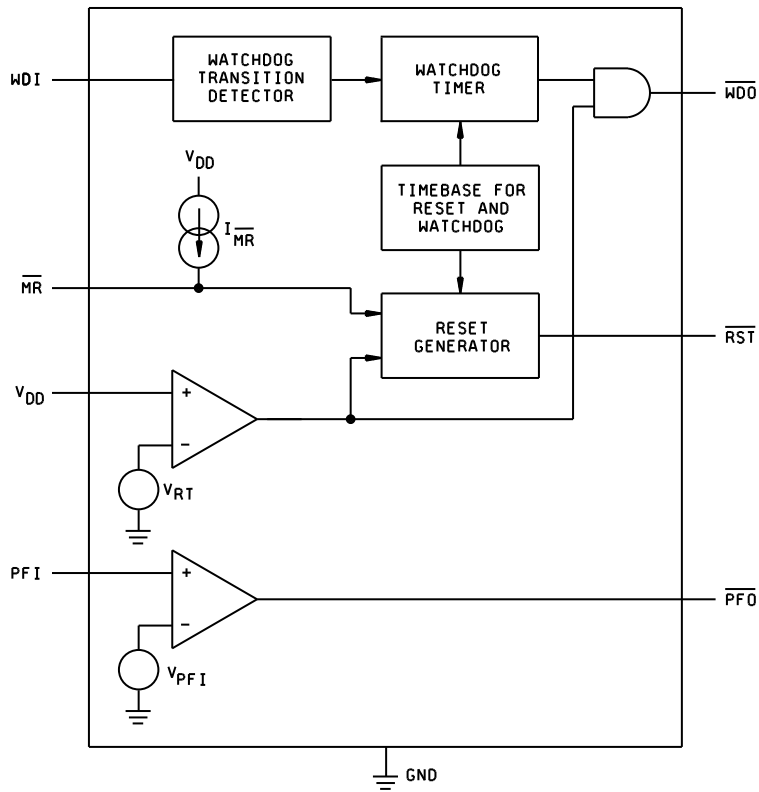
WDI

WATCHDOG TRANSITION DETECTOR

WATCHDOG TIMER

$\overline{WDO}$

$V_{DD}$

$I_{\overline{MR}}$

TIMEBASE FOR RESET AND WATCHDOG

$\overline{MR}$

RESET GENERATOR

$\overline{RST}$

$V_{DD}$

+

−

$V_{RT}$

PFI

+

−

$\overline{PFO}$

$V_{PFI}$

GND